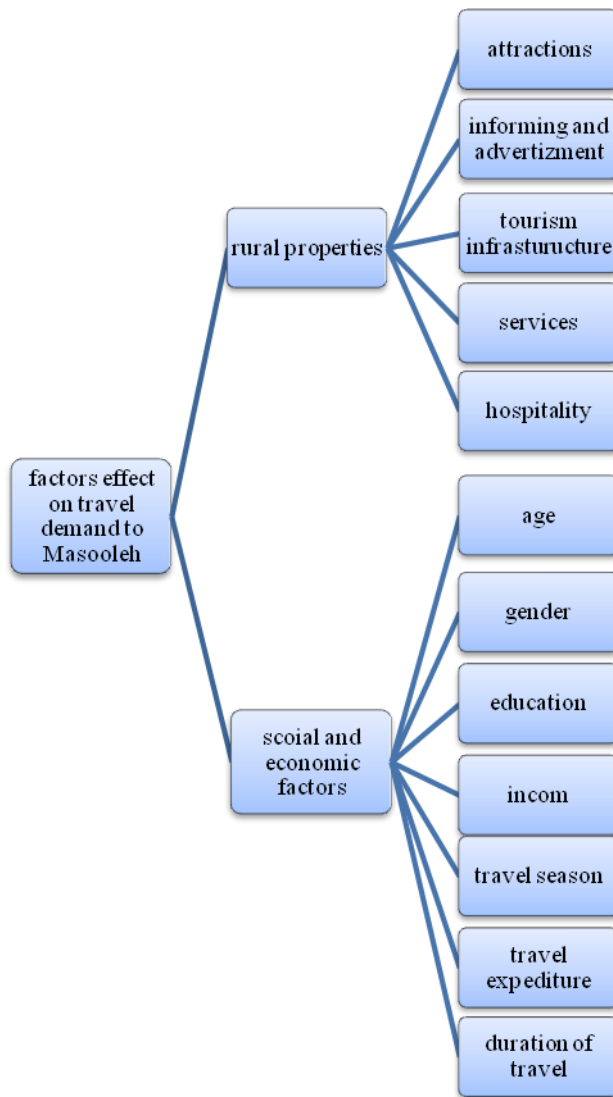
factors effect on travel demand to Masooleh

rural properties

attractions

informing and advertizment

tourism infrasturucture

services

hospitality

scoial and economic factors

age

gender

education

incom

travel season

travel expediture

duration of travel